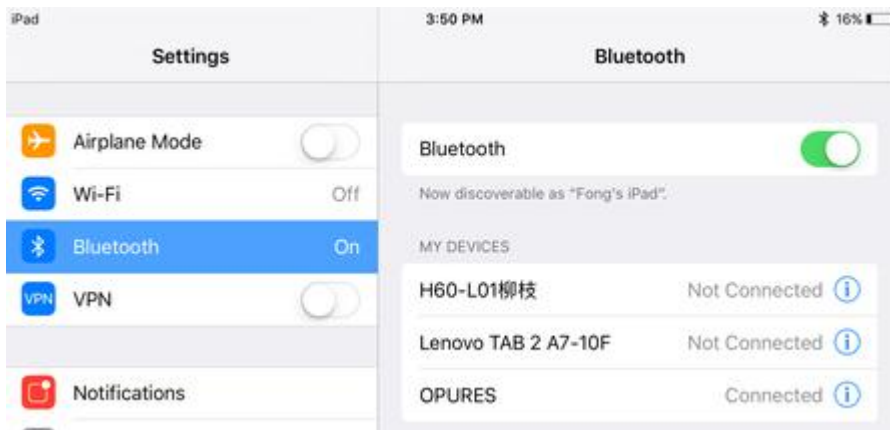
iPad

3:50 PM

16%

Settings

Bluetooth

Airplane Mode

Wi-Fi

Off

Bluetooth

On

VPN

VPN

Notifications

Bluetooth

Now discoverable as "Fong's iPad".

MY DEVICES

H60-L01柳枝

Not Connected

Lenovo TAB 2 A7-10F

Not Connected

OPURES

Connected